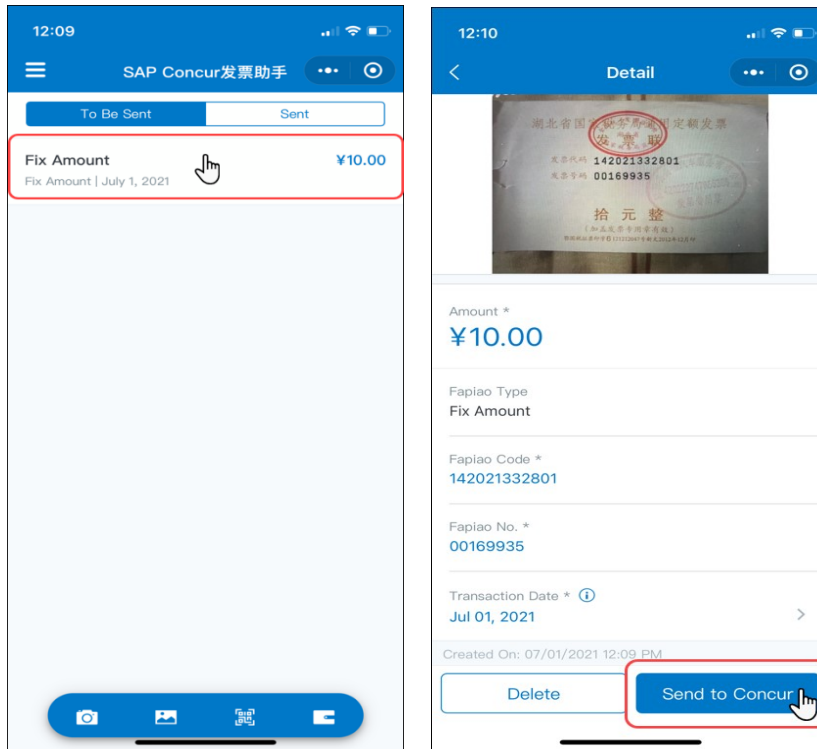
12:09

SAP Concur发票助手

To Be Sent | Sent

Fix Amount ¥10.00

Fix Amount | July 1, 2021

12:10

Detail

湖北省国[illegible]定额发票

发票联

发票代码 142021332801

发票号码 00169935

拾 元 整

(加盖发票专用章有效)

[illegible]

Amount *

¥10.00

Fapiao Type

Fix Amount

Fapiao Code *

142021332801

Fapiao No. *

00169935

Transaction Date *

Jul 01, 2021

Created On: 07/01/2021 12:09 PM

Delete

Send to Concur